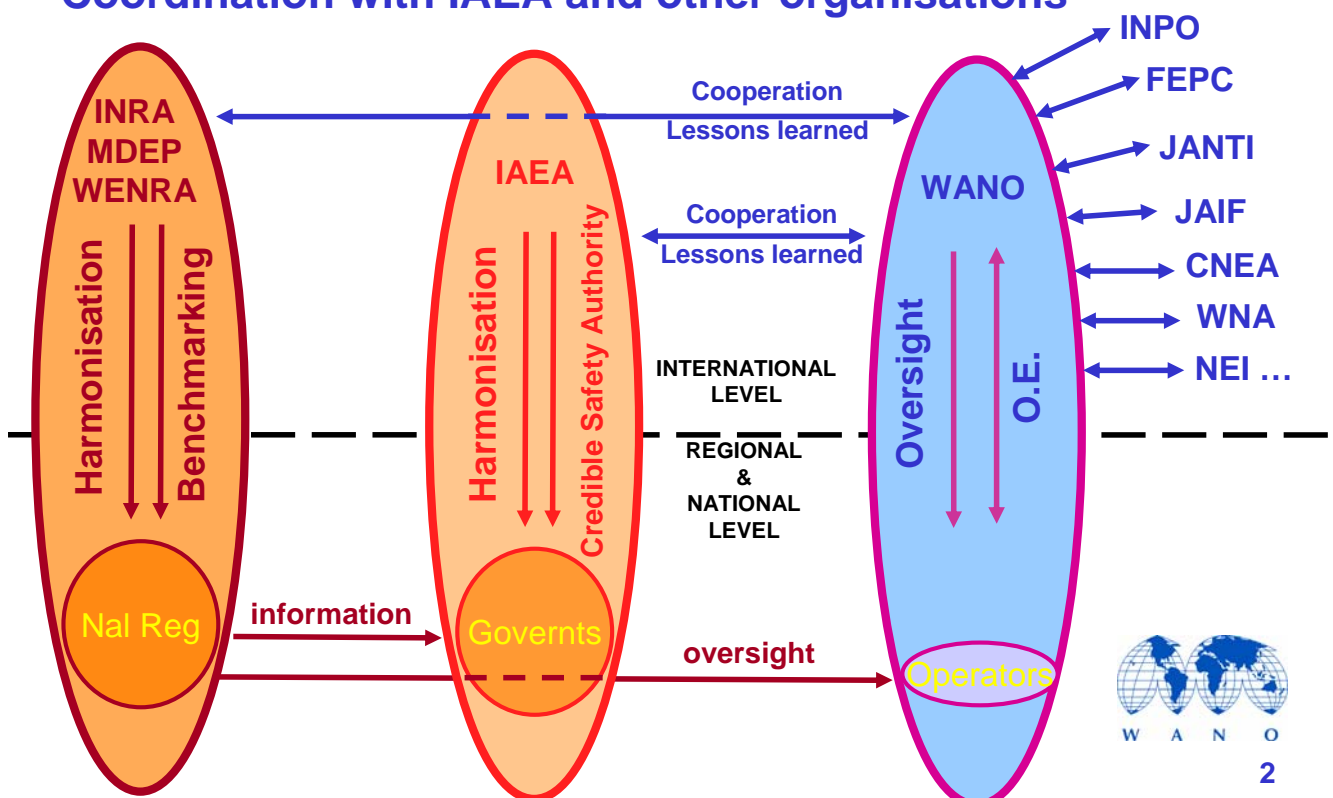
Coordination with IAEA and other organisations

INPO
FEPC
JANTI
JAIF
CNEA
WNA
NEI …

INRA
MDEP
WENRA

Harmonisation
Benchmarking

IAEA

Harmonisation
Credible Safety Authority

WANO

Oversight
O.E.

Cooperation
Lessons learned

Cooperation
Lessons learned

INTERNATIONAL LEVEL

REGIONAL & NATIONAL LEVEL

Nal Reg
information
Governts
oversight
Operators

W A N O

2